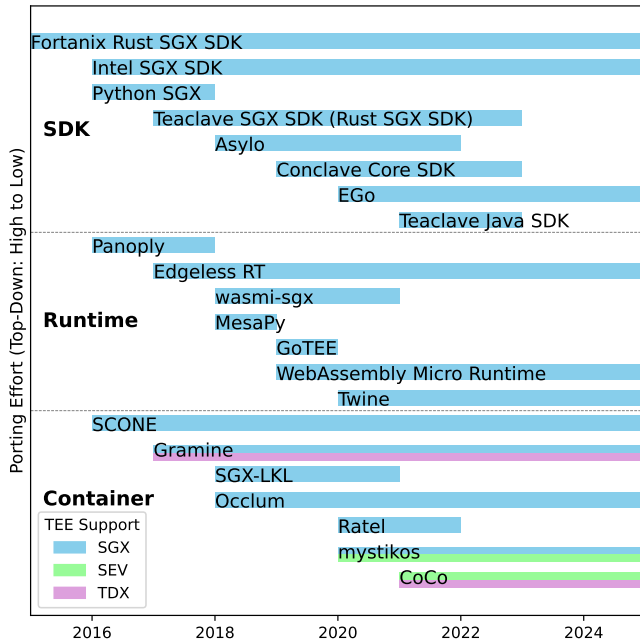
Fortanix Rust SGX SDK
Intel SGX SDK
Python SGX
SDK
Teaclave SGX SDK (Rust SGX SDK)
Asylo
Conclave Core SDK
EGo
Teaclave Java SDK
Panoply
Edgeless RT
wasmi-sgx
Runtime
MesaPy
GoTEE
WebAssembly Micro Runtime
Twine
SCONE
Gramine
SGX-LKL
Container
Occlum
Ratel
mystikos
CoCo

TEE Support
SGX
SEV
TDX

Porting Effort (Top-Down: High to Low)

2016
2018
2020
2022
2024